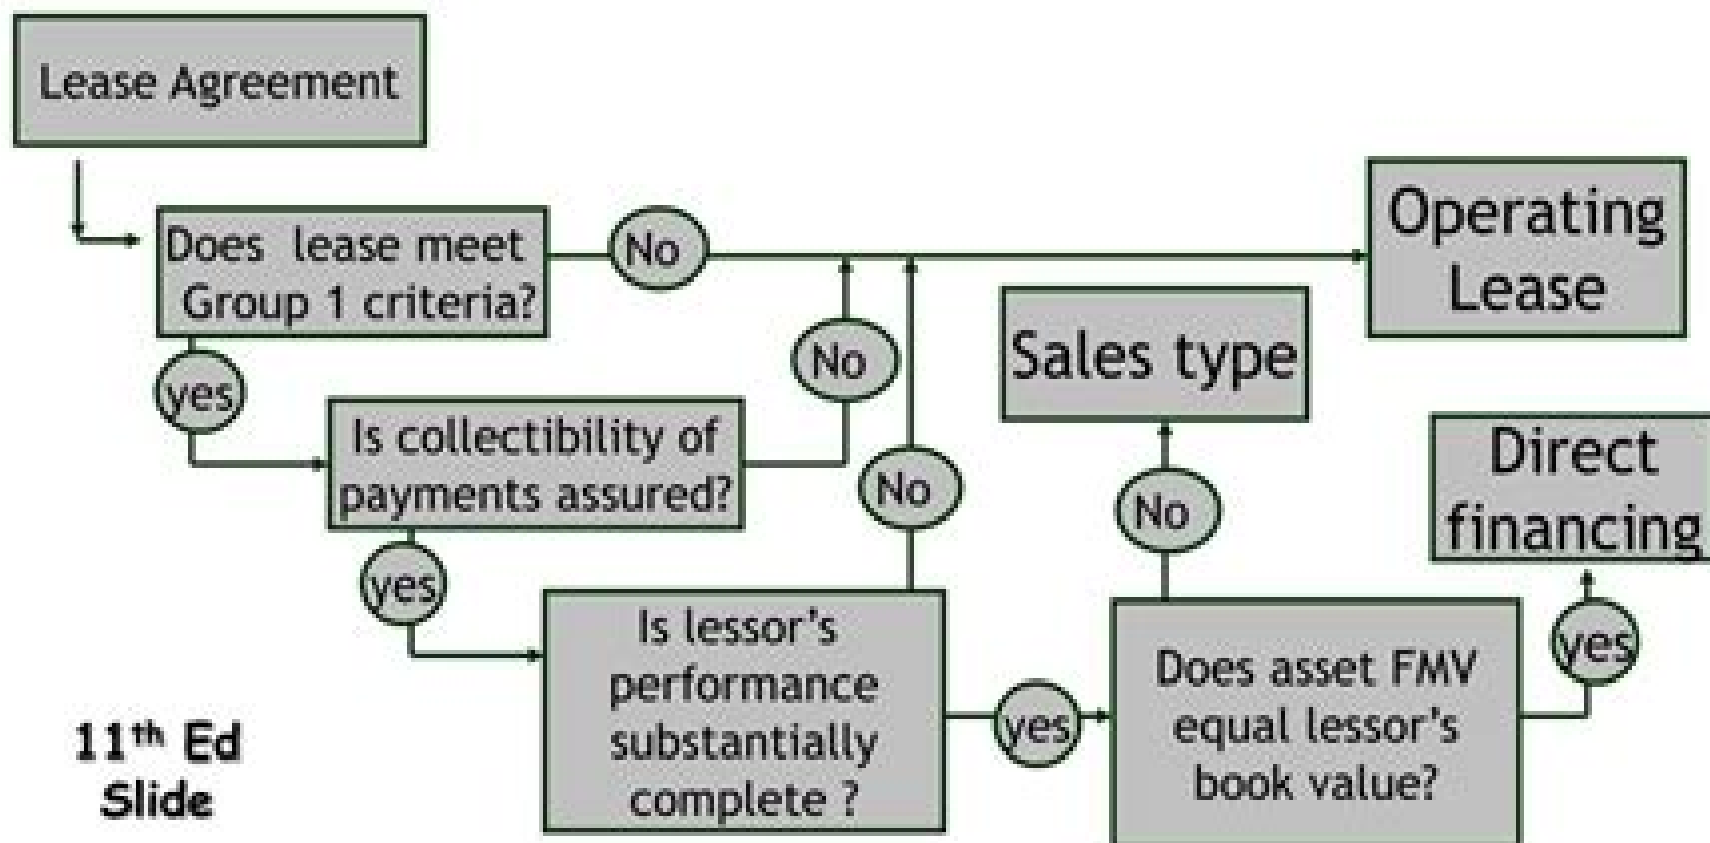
Lease Agreement

Does lease meet Group 1 criteria?

No

Operating Lease

yes

No

Sales type

Is collectibility of payments assured?

No

No

Direct financing

yes

Is lessor's performance substantially complete ?

yes

Does asset FMV equal lessor's book value?

yes

$11^{th}$ Ed Slide